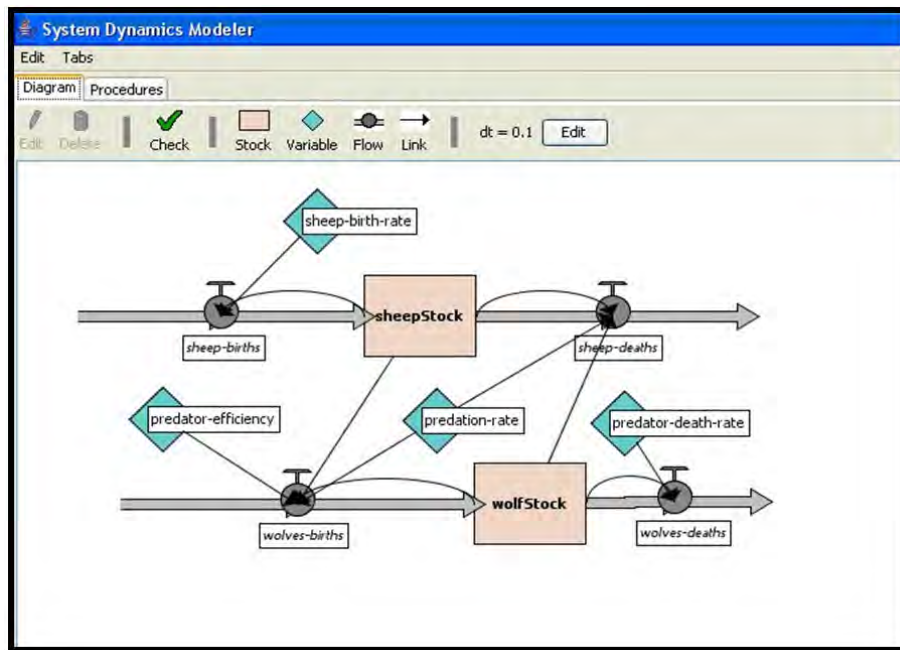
System Dynamics Modeler

Edit Tabs

Diagram Procedures

Edit Delete Check Stock Variable Flow Link dt = 0.1 Edit

sheep-birth-rate

sheepStock

sheep-births

sheep-deaths

predator-efficiency

predation-rate

predator-death-rate

wolfStock

wolves-births

wolves-deaths